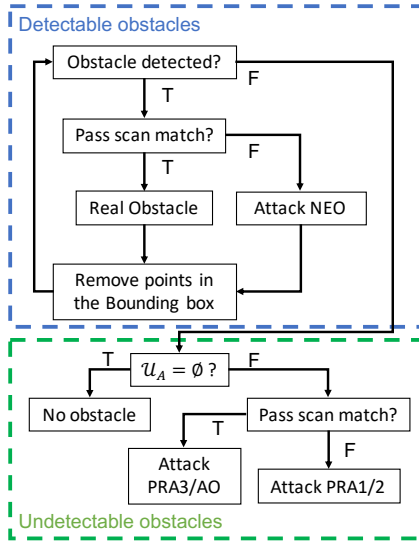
Detectable obstacles

Obstacle detected?

F

T

Pass scan match?

T

F

Real Obstacle

Attack NEO

Remove points in the Bounding box

T

$\mathcal{U}_A = \emptyset$ ?

F

No obstacle

Pass scan match?

T

F

Attack PRA3/AO

Attack PRA1/2

Undetectable obstacles